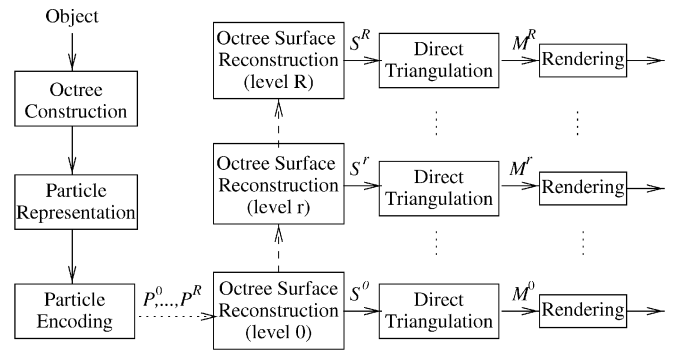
Object

Octree Construction

Particle Representation

Particle Encoding

$P^0,...,P^R$

Octree Surface Reconstruction (level R)

$S^R$

Direct Triangulation

$M^R$

Rendering

Octree Surface Reconstruction (level r)

$S^r$

Direct Triangulation

$M^r$

Rendering

Octree Surface Reconstruction (level 0)

$S^0$

Direct Triangulation

$M^0$

Rendering